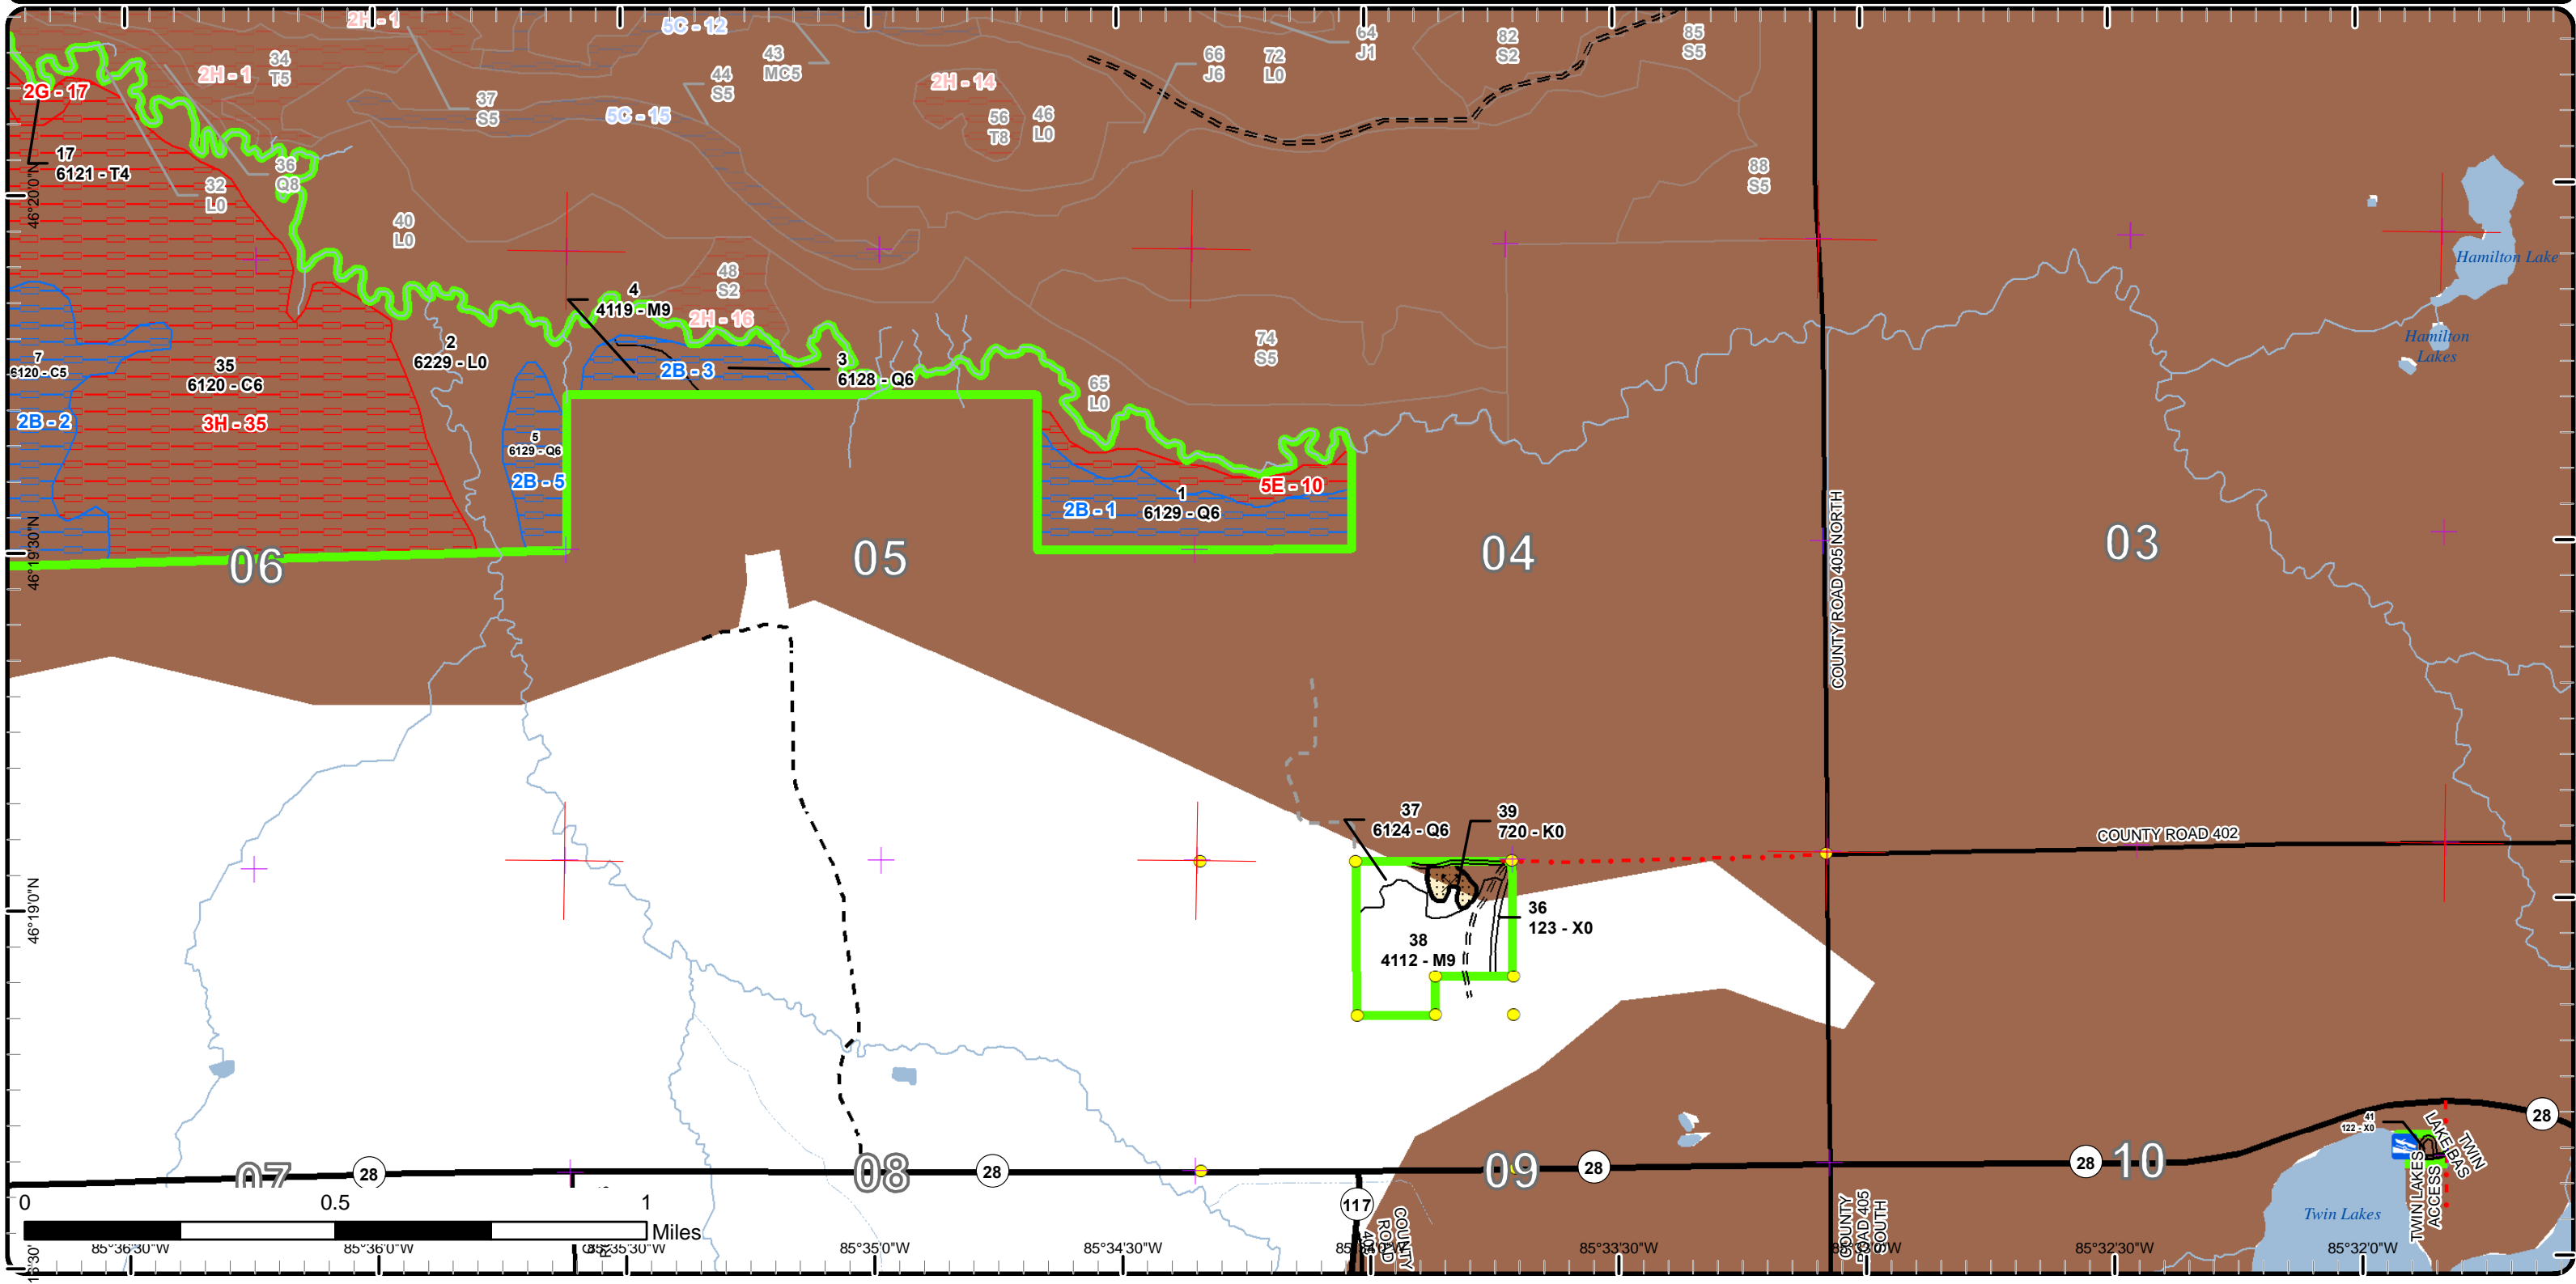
2H - 1
5C - 12
64 J1
66 J6
72 L0
82 S2
85 S5
43 MC5
44 S5
2H - 14
34 T5
2H - 1
2G - 17
37 S5
5C - 15
56 T8
46 L0
88 S5
17
6121 - T4
32 L0
36 Q8
40 L0
46°20'0"N
Hamilton Lake
48 S2
4
4119 - M9
2H - 16
Hamilton Lakes
74 S5
2
6229 - L0
3
6128 - Q6
7
6120 - C5
35
6120 - C6
2B - 3
65 L0
2B - 2
3H - 35
5
6129 - Q6
2B - 5
5E - 10
2B - 1
1
6129 - Q6
46°19'30"N
06
05
04
03
COUNTY ROAD 405 NORTH
37
6124 - Q6
39
720 - K0
COUNTY ROAD 402
36
123 - X0
38
4112 - M9
46°19'0"N
41
122 - X0
TWIN LAKES BAS
TWIN LAKES ACCESS
07
28
08
28
09
28
28
10
28
117
COUNTY ROAD 405 SOUTH
Twin Lakes
0
0.5
1
Miles
85°36'30"W
85°36'0"W
85°35'30"W
85°35'0"W
85°34'30"W
85°34'0"W
85°33'30"W
85°33'0"W
85°32'30"W
85°32'0"W